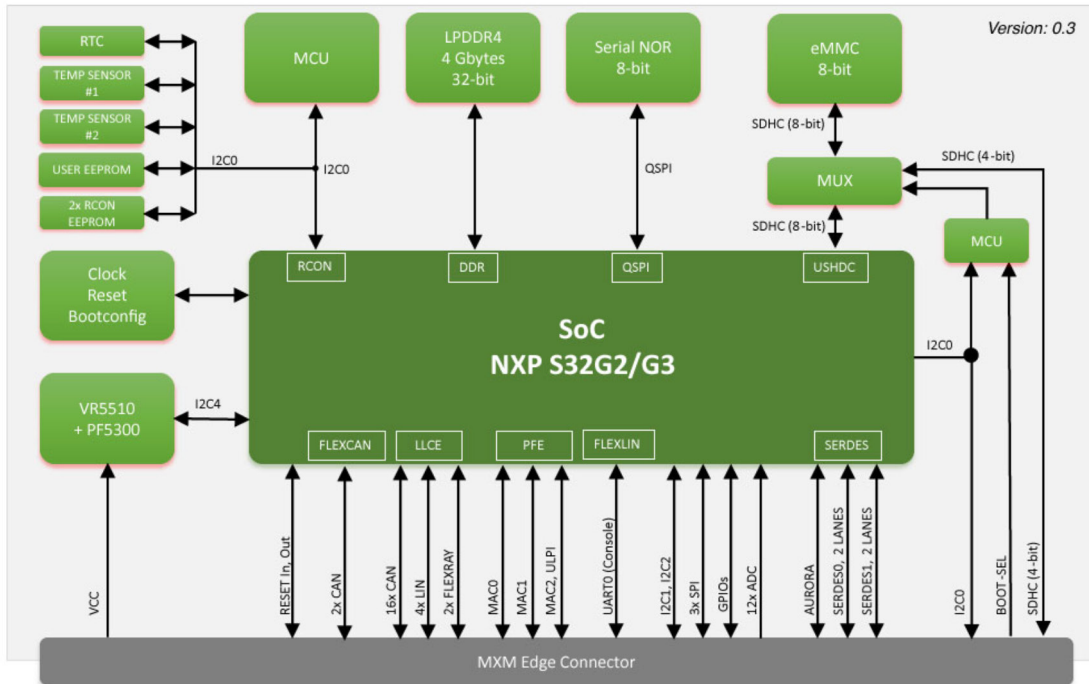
Version: 0.3

RTC

TEMP SENSOR #1

TEMP SENSOR #2

USER EEPROM

2x RCON EEPROM

I2C0

MCU

I2C0

LPDDR4 4 Gbytes 32-bit

Serial NOR 8-bit

QSPI

eMMC 8-bit

SDHC (8-bit)

MUX

SDHC (4-bit)

SDHC (8-bit)

MCU

Clock Reset Bootconfig

RCON

DDR

QSPI

USHDC

SoC
NXP S32G2/G3

I2C0

VR5510 + PF5300

I2C4

FLEXCAN

LLCE

PFE

FLEXLIN

SERDES

VCC

RESET In, Out

2x CAN

16x CAN

4x LIN

2x FLEXRAY

MAC0

MAC1

MAC2, ULPI

UART0 (Console)

I2C1, I2C2

3x SPI

GPIOs

12x ADC

AURORA

SERDES0, 2 LANES

SERDES1, 2 LANES

I2C0

BOOT-SEL

SDHC (4-bit)

MXM Edge Connector